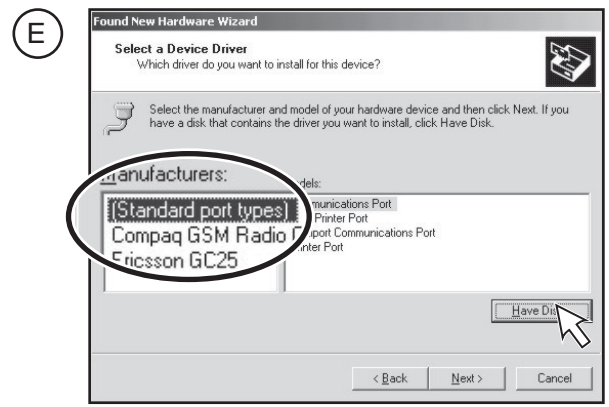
E

Found New Hardware Wizard

Select a Device Driver
Which driver do you want to install for this device?

Select the manufacturer and model of your hardware device and then click Next. If you have a disk that contains the driver you want to install, click Have Disk.

Manufacturers:
(Standard port types)
Compaq GSM Radio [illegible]
Ericsson GC25

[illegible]dels:
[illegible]munications Port
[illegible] Printer Port
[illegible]pport Communications Port
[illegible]nter Port

Have Dis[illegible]

< Back
Next >
Cancel